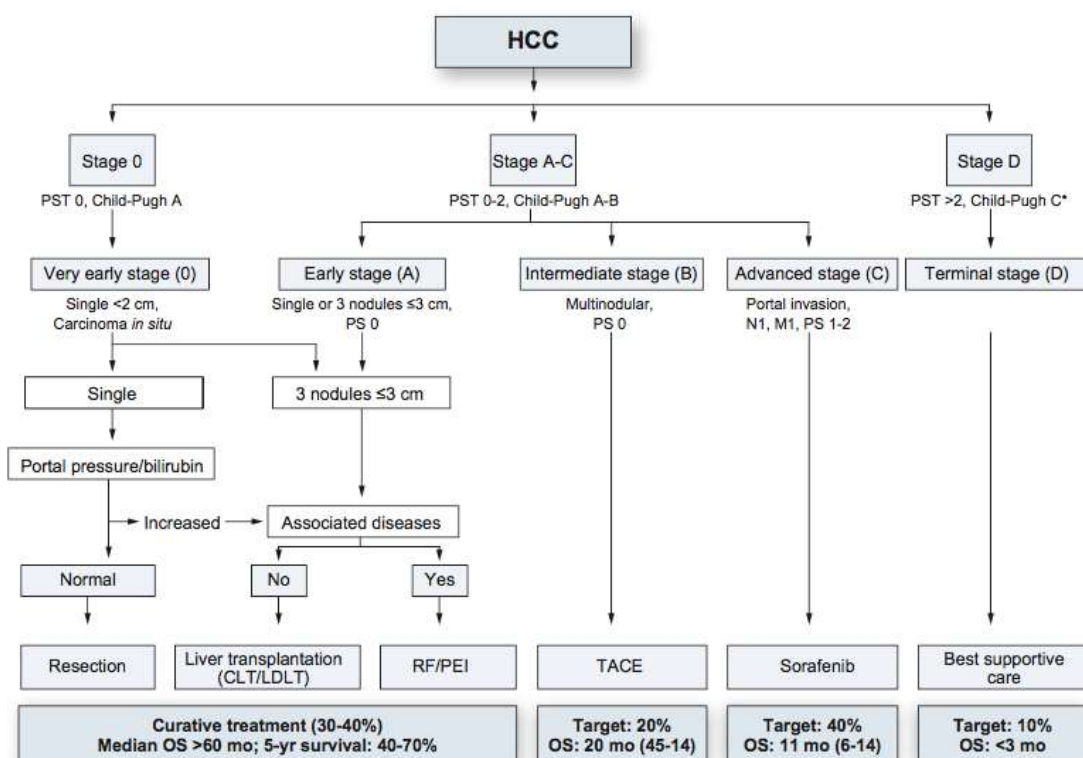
HCC

Stage 0
PST 0, Child-Pugh A

Stage A-C
PST 0-2, Child-Pugh A-B

Stage D
PST >2, Child-Pugh C*

Very early stage (0)
Single <2 cm, Carcinoma *in situ*

Early stage (A)
Single or 3 nodules ≤3 cm, PS 0

Intermediate stage (B)
Multinodular, PS 0

Advanced stage (C)
Portal invasion, N1, M1, PS 1-2

Terminal stage (D)

Single

3 nodules ≤3 cm

Portal pressure/bilirubin

Increased

Associated diseases

Normal

No

Yes

Resection

Liver transplantation (CLT/LDLT)

RF/PEI

TACE

Sorafenib

Best supportive care

Curative treatment (30-40%)
Median OS >60 mo; 5-yr survival: 40-70%

Target: 20%
OS: 20 mo (45-14)

Target: 40%
OS: 11 mo (6-14)

Target: 10%
OS: <3 mo